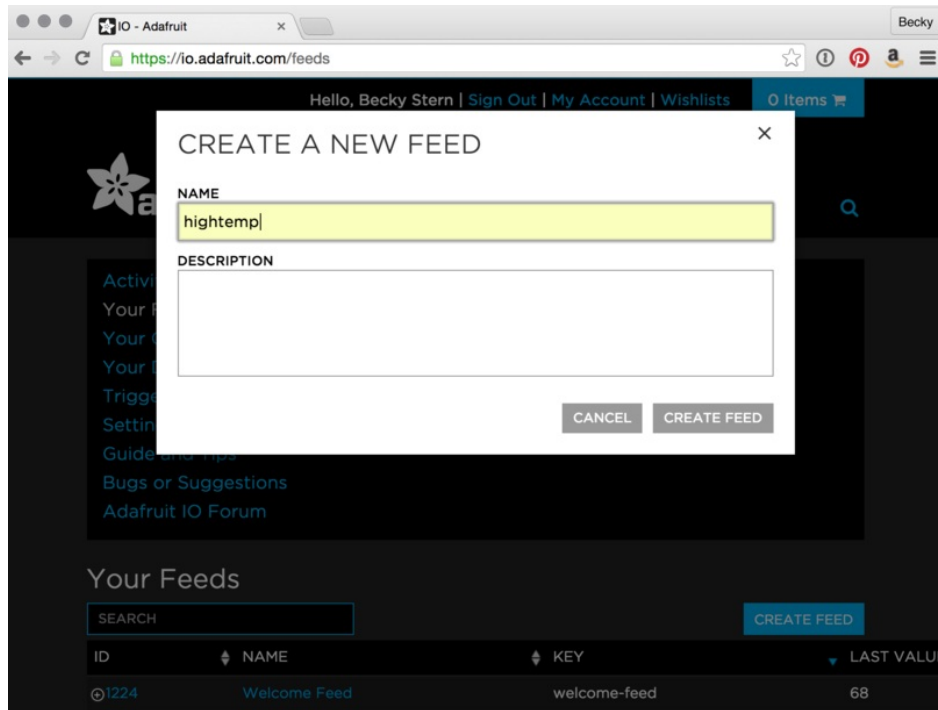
IO - Adafruit ×

Becky

https://io.adafruit.com/feeds

Hello, Becky Stern | Sign Out | My Account | Wishlists

0 Items

CREATE A NEW FEED

×

NAME

hightemp

DESCRIPTION

CANCEL

CREATE FEED

Activi

Your

Your

Your

Trigg

Settin

Guide

Bugs or Suggestions

Adafruit IO Forum

Your Feeds

SEARCH

CREATE FEED

| ID | NAME | KEY | LAST VALU |
|---|---|---|---|
| 1224 | Welcome Feed | welcome-feed | 68 |